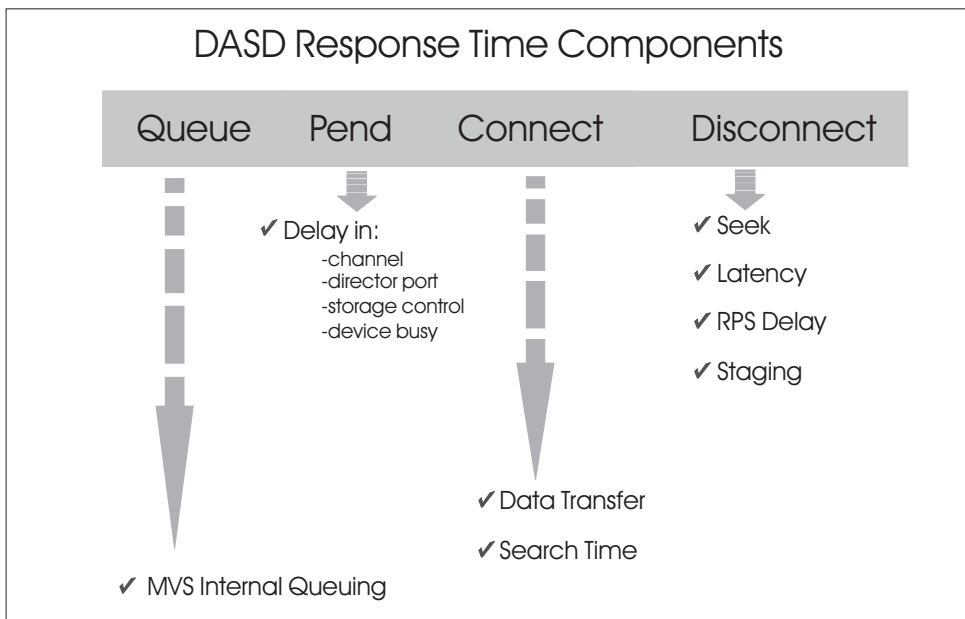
DASD Response Time Components

Queue Pend Connect Disconnect

✔ Delay in:
-channel
-director port
-storage control
-device busy

✔ Seek

✔ Latency

✔ RPS Delay

✔ Staging

✔ Data Transfer

✔ Search Time

✔ MVS Internal Queuing